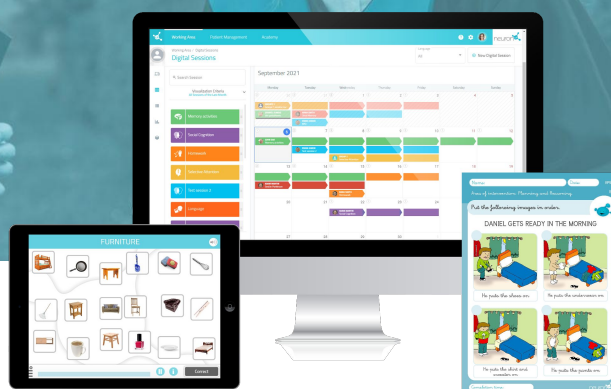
Working Area
Patient Management
Academy
Working Area / Digital Sessions
Digital Sessions
Search Session
Visualization Criteria
Memory activities
Social Cognition
Attention
Executive function
Test session 2
Language
September 2021
Monday
Tuesday
Wednesday
Thursday
Friday
Saturday
Sunday
New Digital Session
FURNITURE
Correct
Put the following images in order.
DANIEL GETS READY IN THE MORNING
He puts the shoes on.
He puts the underwear on.
He puts the shirt and sweater on.
He puts the pants on.